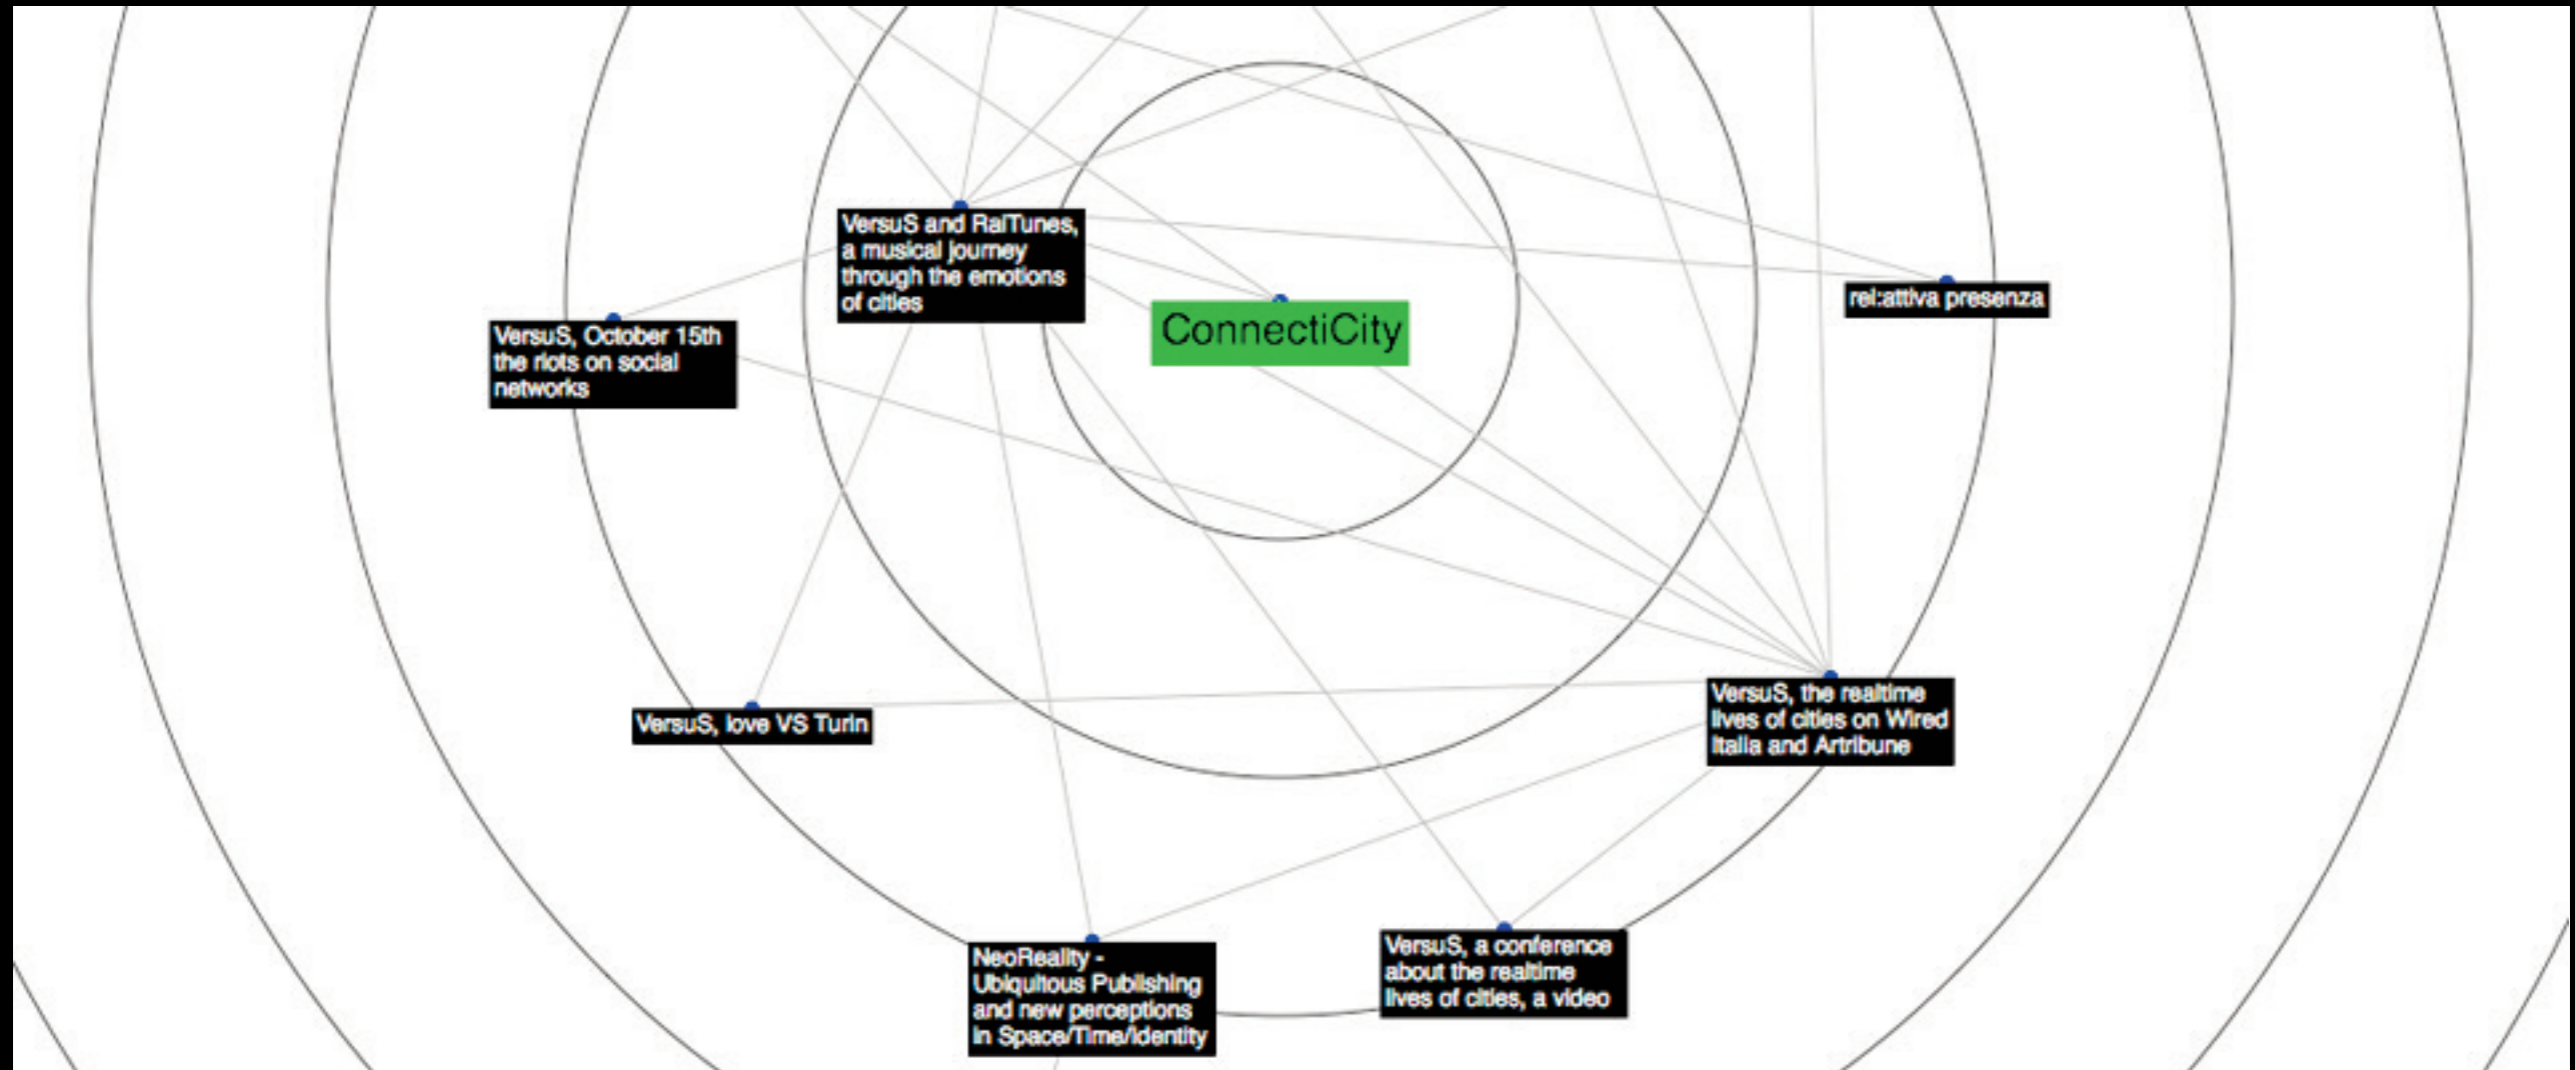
VersuS and RaiTunes, a musical journey through the emotions of cities

rel:attiva presenza

VersuS, October 15th the riots on social networks

ConnectiCity

VersuS, love VS Turin

VersuS, the realtime lives of cities on Wired Italia and Artribune

NeoReality - Ubiquitous Publishing and new perceptions in Space/Time/Identity

VersuS, a conference about the realtime lives of cities, a video